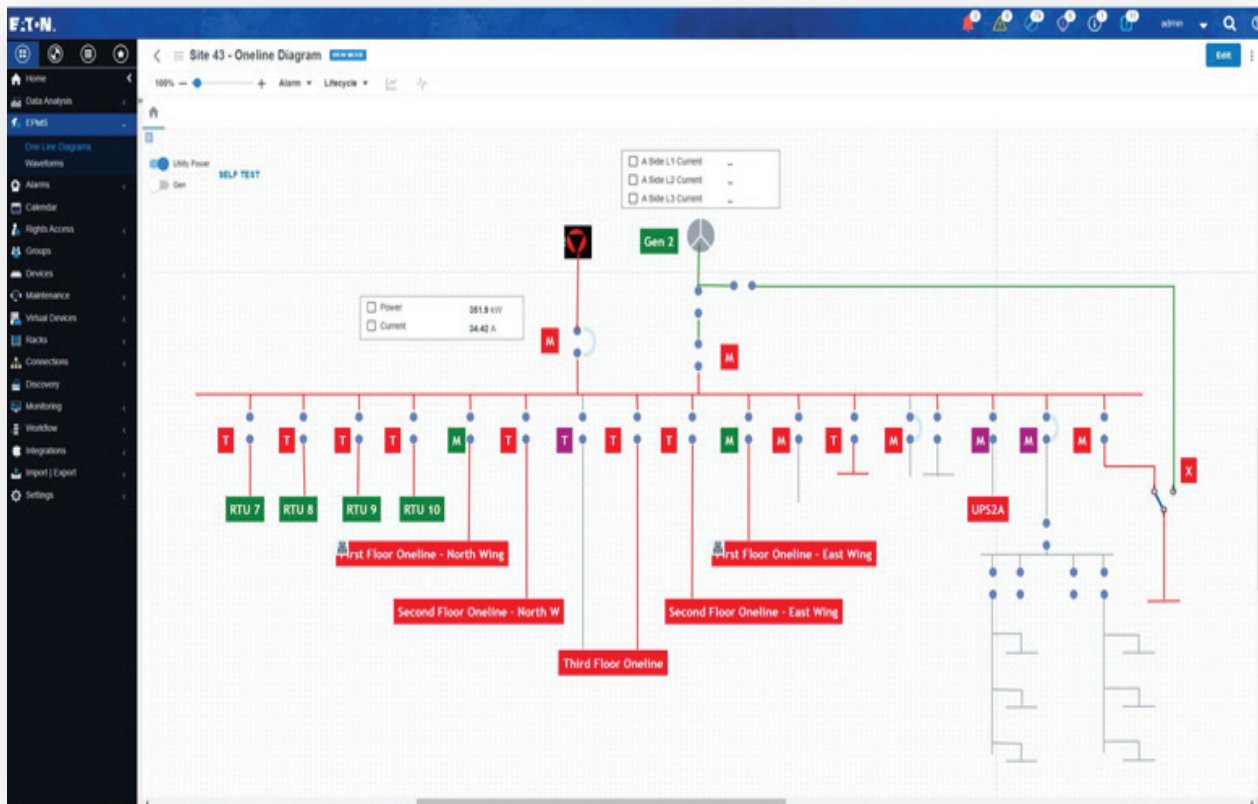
E·T·N.

admin

Home
Data Analysis
EPMS
One Line Diagrams
Waveforms
Alarms
Calendar
Rights Access
Groups
Devices
Maintenance
Virtual Devices
Racks
Connections
Discovery
Monitoring
Workflow
Integrations
Import | Export
Settings

Site 43 - Oneline Diagram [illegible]

Edit

100% — +  Alarm ▾  Lifecycle ▾

Utility Power
Gen
SELF TEST

A Side L1 Current --
A Side L2 Current --
A Side L3 Current --

Gen 2

Power 351.9 kW
Current 34.42 A

M
M

T T T T M T T T T M M T M M M M

X

RTU 7
RTU 8
RTU 9
RTU 10

UPS2A

First Floor Oneline - North Wing
First Floor Oneline - East Wing
Second Floor Oneline - North W
Second Floor Oneline - East Wing
Third Floor Oneline